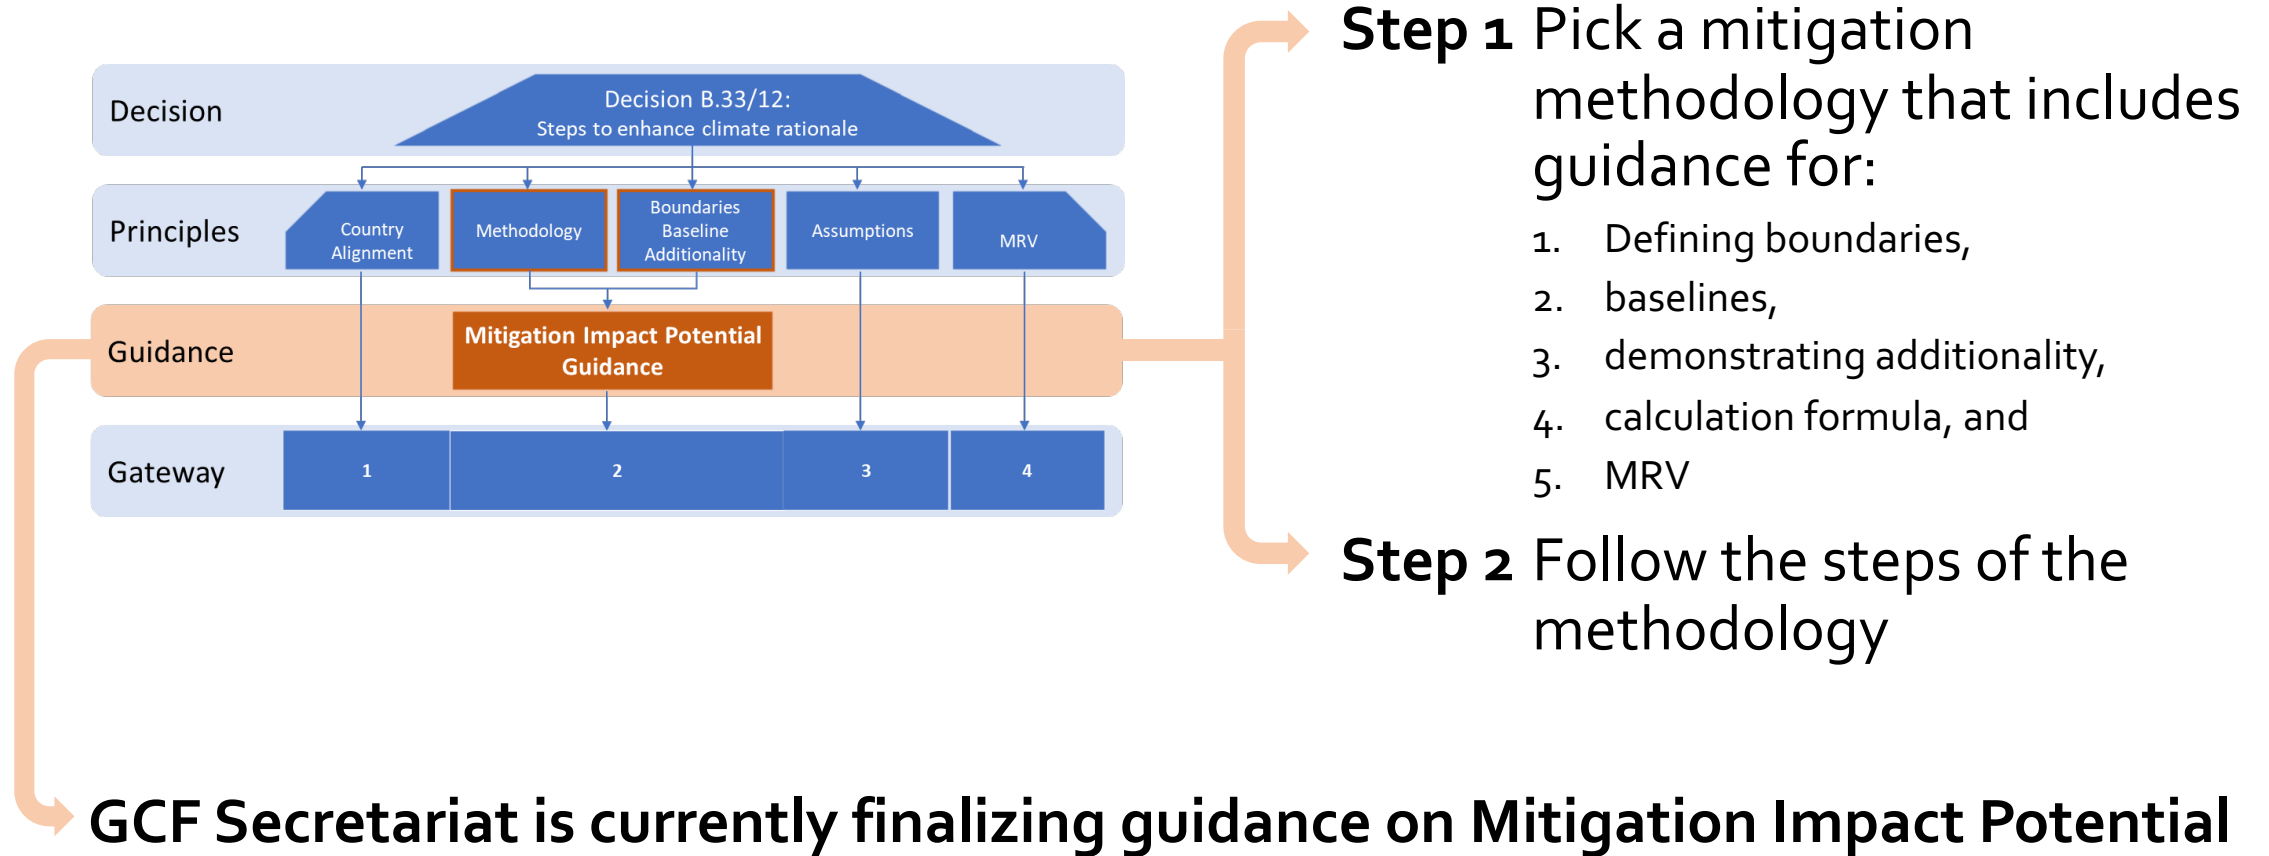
Decision

Decision B.33/12:
Steps to enhance climate rationale

Principles

Country Alignment

Methodology

Boundaries
Baseline
Additionality

Assumptions

MRV

Guidance

Mitigation Impact Potential Guidance

Gateway

1

2

3

4

Step 1 Pick a mitigation methodology that includes guidance for:

1. Defining boundaries,
2. baselines,
3. demonstrating additionality,
4. calculation formula, and
5. MRV

Step 2 Follow the steps of the methodology

GCF Secretariat is currently finalizing guidance on Mitigation Impact Potential